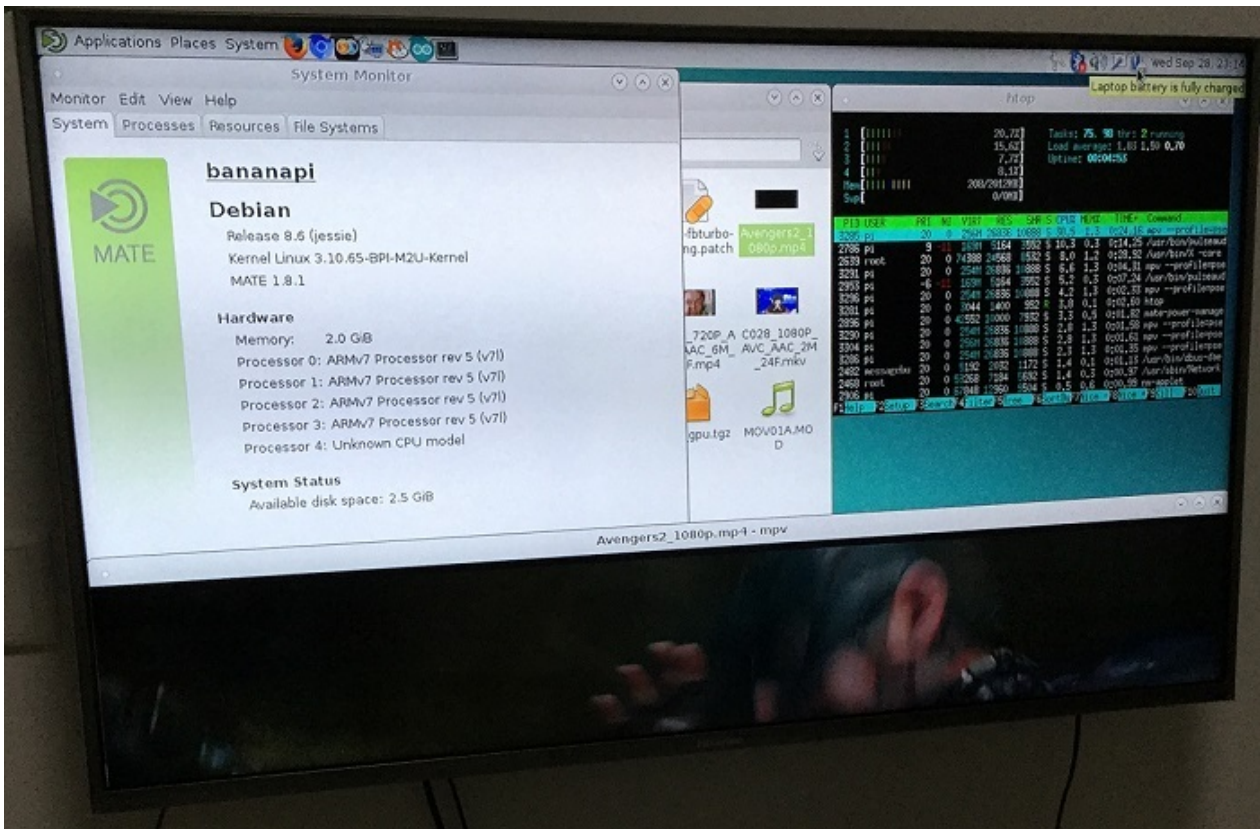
Applications Places System

wed Sep 28, 23:14

Laptop battery is fully charged

System Monitor

Monitor Edit View Help

System Processes Resources File Systems

MATE

bananapi

Debian

Release 8.6 (jessie)

Kernel Linux 3.10.65-BPI-M2U-Kernel

MATE 1.8.1

Hardware

Memory: 2.0 GiB

Processor 0: ARMv7 Processor rev 5 (v7l)

Processor 1: ARMv7 Processor rev 5 (v7l)

Processor 2: ARMv7 Processor rev 5 (v7l)

Processor 3: ARMv7 Processor rev 5 (v7l)

Processor 4: Unknown CPU model

System Status

Available disk space: 2.5 GiB

-fbturbo-ng.patch

Avengers2_1080p.mp4

_720P_AAAC_6M_F.mp4

C028_1080P_AVC_AAC_2M_24F.mkv

gpu.tgz

MOV01A.MOD

htop

Tasks: 75, 98 thr; 2 running

Load average: 1.83 1.50 0.70

Uptime: 00:04:55

PID USER PRI NI VIRT RES SHR S CPU% MEM% TIME+ Command

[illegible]

Avengers2_1080p.mp4 - mpv